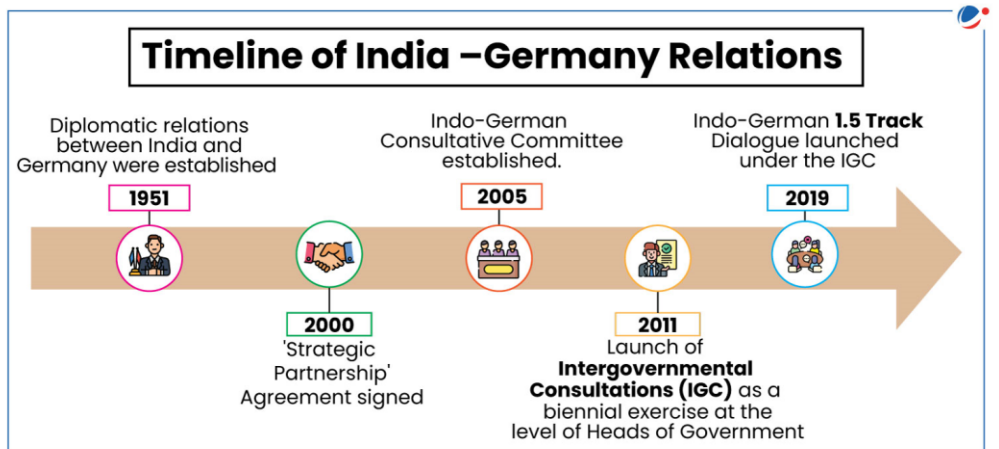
Timeline of India –Germany Relations

Diplomatic relations between India and Germany were established

1951

Indo-German Consultative Committee established.

2005

Indo-German **1.5 Track** Dialogue launched under the IGC

2019

2000

'Strategic Partnership' Agreement signed

2011

Launch of **Intergovernmental Consultations (IGC)** as a biennial exercise at the level of Heads of Government